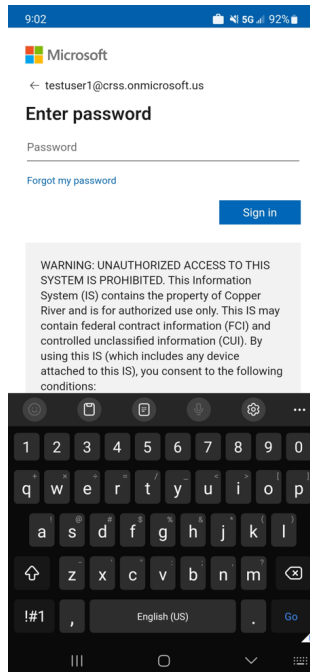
9:02
5G 92%

Microsoft

← testuser1@crss.onmicrosoft.us

Enter password

Password

Forgot my password

Sign in

WARNING: UNAUTHORIZED ACCESS TO THIS SYSTEM IS PROHIBITED. This Information System (IS) contains the property of Copper River and is for authorized use only. This IS may contain federal contract information (FCI) and controlled unclassified information (CUI). By using this IS (which includes any device attached to this IS), you consent to the following conditions:

1 2 3 4 5 6 7 8 9 0
q w e r t y u i o p
a s d f g h j k l
z x c v b n m
!#1 , English (US) . Go